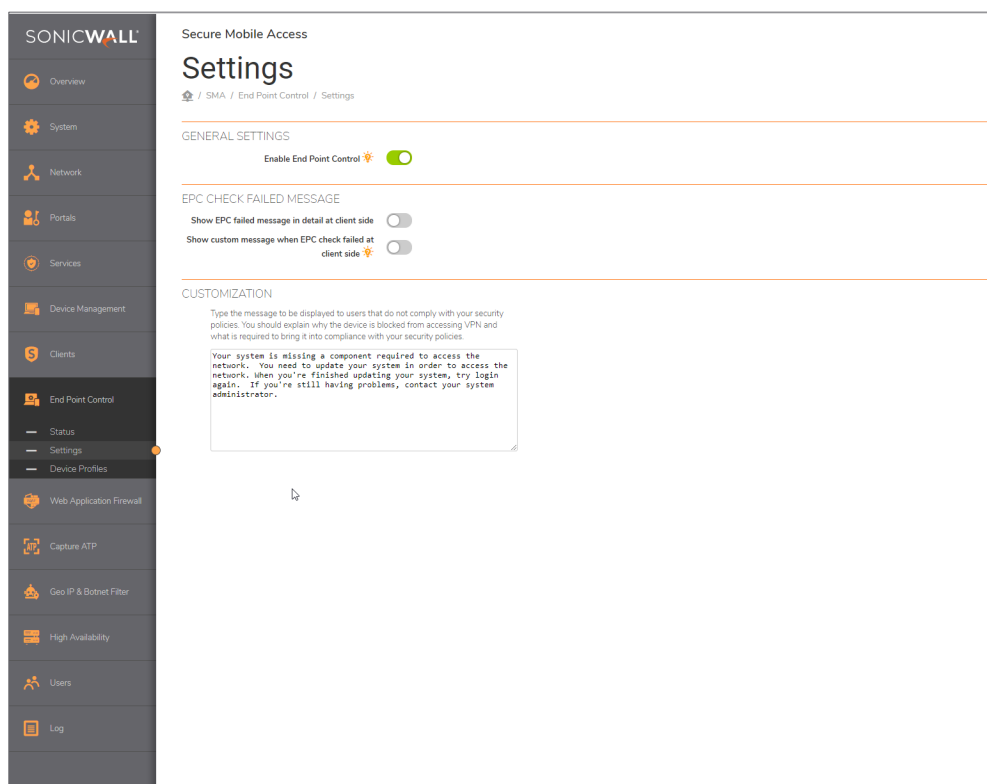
SONICWALL

Overview

System

Network

Portals

Services

Device Management

Clients

End Point Control

Status

Settings

Device Profiles

Web Application Firewall

Capture ATP

Geo IP & Botnet Filter

High Availability

Users

Log

Secure Mobile Access

Settings

/ SMA / End Point Control / Settings

GENERAL SETTINGS

Enable End Point Control

EPC CHECK FAILED MESSAGE

Show EPC failed message in detail at client side

Show custom message when EPC check failed at client side

CUSTOMIZATION

Type the message to be displayed to users that do not comply with your security policies. You should explain why the device is blocked from accessing VPN and what is required to bring it into compliance with your security policies.

Your system is missing a component required to access the network. You need to update your system in order to access the network. When you're finished updating your system, try login again. If you're still having problems, contact your system administrator.